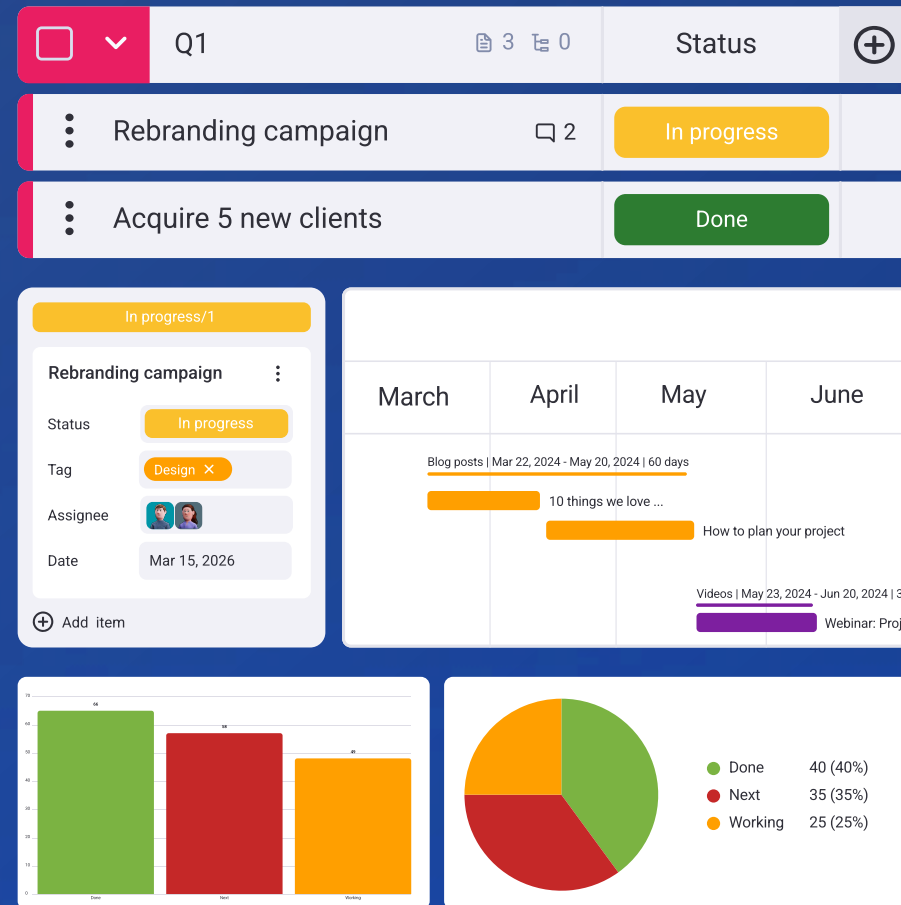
Q1 3 0 Status

Rebranding campaign 2 In progress

Acquire 5 new clients Done

In progress/1

Rebranding campaign

Status In progress

Tag Design ✕

Assignee

Date Mar 15, 2026

Add item

March April May June

Blog posts | Mar 22, 2024 - May 20, 2024 | 60 days

10 things we love ...

How to plan your project

Videos | May 23, 2024 - Jun 20, 2024 | 3

Webinar: Proj

70
60
50
40
30
20
10
0

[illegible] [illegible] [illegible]

Done Next Working

Done 40 (40%)
Next 35 (35%)
Working 25 (25%)